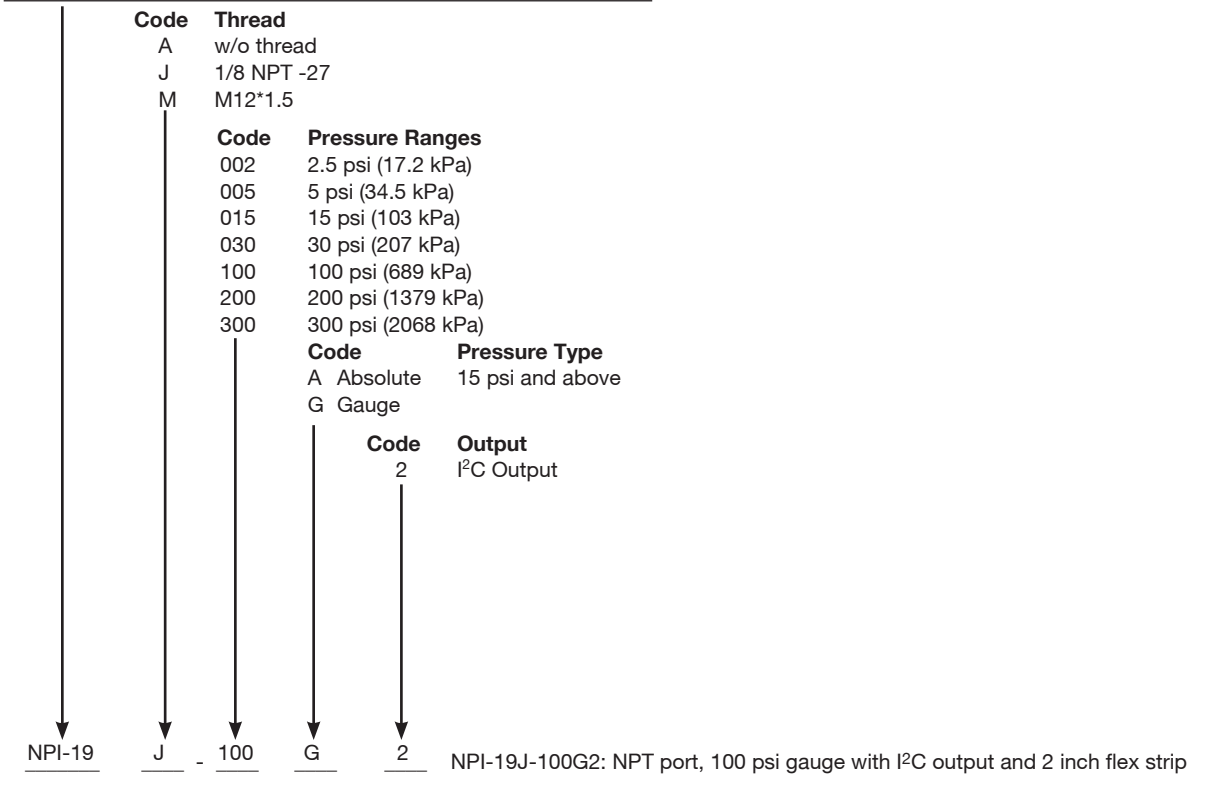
| Code | Thread |
|---|---|
| A | w/o thread |
| J | 1/8 NPT -27 |
| M | M12*1.5 |

| Code | Pressure Ranges |
|---|---|
| 002 | 2.5 psi (17.2 kPa) |
| 005 | 5 psi (34.5 kPa) |
| 015 | 15 psi (103 kPa) |
| 030 | 30 psi (207 kPa) |
| 100 | 100 psi (689 kPa) |
| 200 | 200 psi (1379 kPa) |
| 300 | 300 psi (2068 kPa) |

| Code | Pressure Type |
|---|---|
| A Absolute | 15 psi and above |
| G Gauge | |

| Code | Output |
|---|---|
| 2 | I$^2$C Output |

NPI-19 J - 100 G 2 NPI-19J-100G2: NPT port, 100 psi gauge with I$^2$C output and 2 inch flex strip